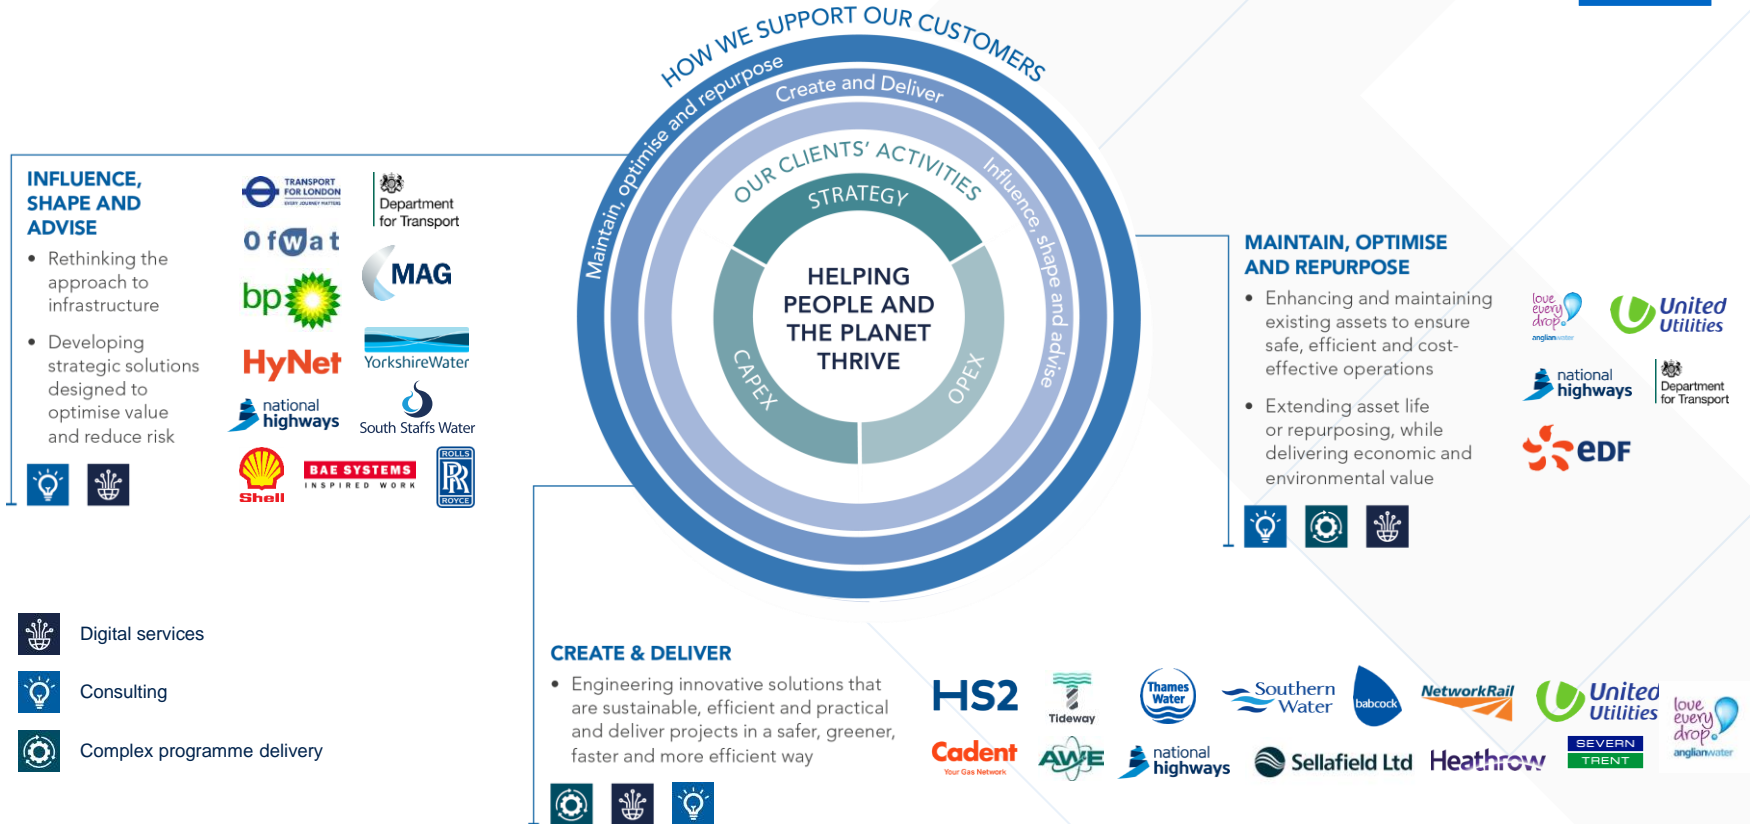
HOW WE SUPPORT OUR CUSTOMERS

Maintain, optimise and repurpose

Create and Deliver

Influence, shape and advise

OUR CLIENTS' ACTIVITIES

STRATEGY

CAPEX

OPEX

HELPING PEOPLE AND THE PLANET THRIVE

INFLUENCE, SHAPE AND ADVISE

- Rethinking the approach to infrastructure
- Developing strategic solutions designed to optimise value and reduce risk

TRANSPORT FOR LONDON

Department for Transport

Ofwat

MAG

bp

HyNet

YorkshireWater

national highways

South Staffs Water

Shell

BAE SYSTEMS INSPIRED WORK

ROLLS ROYCE

MAINTAIN, OPTIMISE AND REPURPOSE

- Enhancing and maintaining existing assets to ensure safe, efficient and cost-effective operations
- Extending asset life or repurposing, while delivering economic and environmental value

love every drop anglianwater

United Utilities

national highways

Department for Transport

eDF

Digital services

Consulting

Complex programme delivery

CREATE & DELIVER

- Engineering innovative solutions that are sustainable, efficient and practical and deliver projects in a safer, greener, faster and more efficient way

HS2

Tideway

Thames Water

Southern Water

babcock

NetworkRail

United Utilities

love every drop anglianwater

Cadent Your Gas Network

AWE

national highways

Sellafield Ltd

Heathrow

SEVERN TRENT